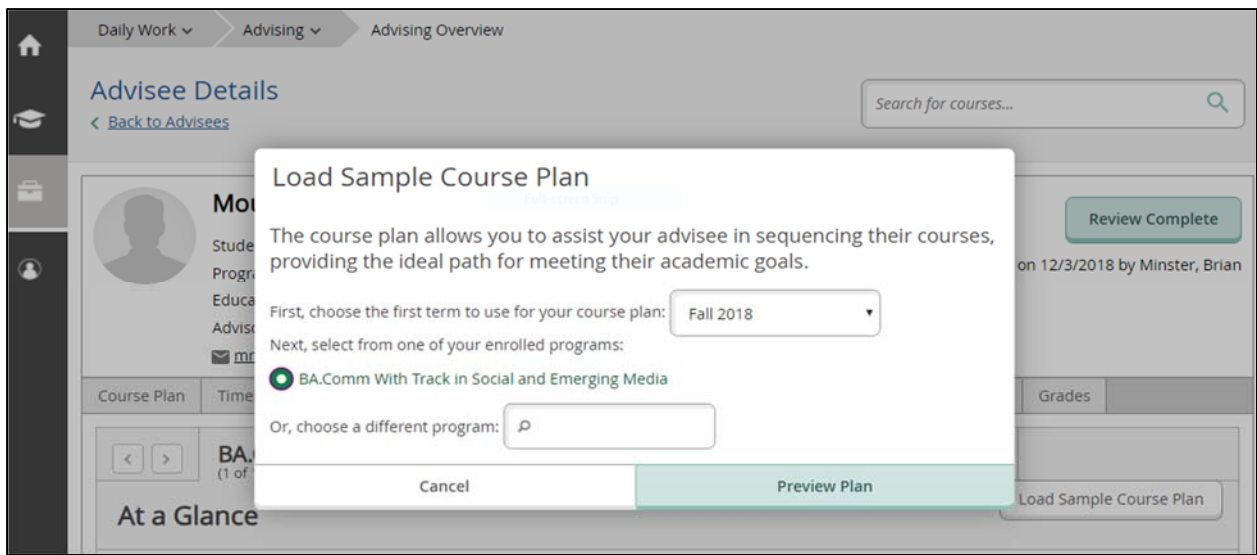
Daily Work ⌄ Advising ⌄ Advising Overview

Advisee Details
‹ Back to Advisees

Search for courses...

Mo
Stude
Progr
Educa
Advis
mr

Review Complete

on 12/3/2018 by Minster, Brian

Load Sample Course Plan

The course plan allows you to assist your advisee in sequencing their courses, providing the ideal path for meeting their academic goals.

First, choose the first term to use for your course plan: Fall 2018

Next, select from one of your enrolled programs:

BA.Comm With Track in Social and Emerging Media

Or, choose a different program:

Cancel

Preview Plan

Course Plan Time

Grades

BA.
(1 of

At a Glance

Load Sample Course Plan